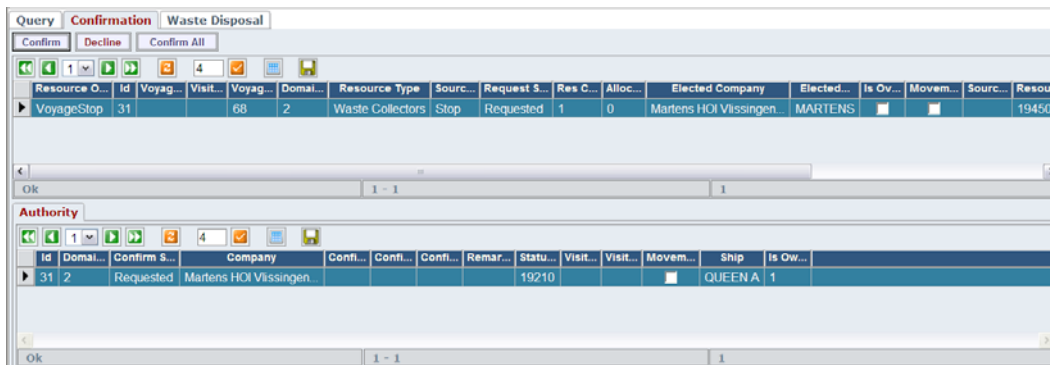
Query | Confirmation | Waste Disposal

Confirm | Decline | Confirm All

1 | 4

| Resource O... | Id | Voyag... | Visit... | Voyag... | Domai... | Resource Type | Sourc... | Request S... | Res C... | Alloc... | Elected Company | Elected... | Is Ov... | Movem... | Sourc... | Resou |
|---|---|---|---|---|---|---|---|---|---|---|---|---|---|---|---|---|
| VoyageStop | 31 | | | 68 | 2 | Waste Collectors | Stop | Requested | 1 | 0 | Martens HOI Vlissingen... | MARTENS | | | | 19450 |

Ok | 1 - 1 | 1

Authority

1 | 4

| Id | Domai... | Confirm S... | Company | Confi... | Confi... | Confi... | Remar... | Statu... | Visit... | Visit... | Movem... | Ship | Is Ow... |
|---|---|---|---|---|---|---|---|---|---|---|---|---|---|
| 31 | 2 | Requested | Martens HOI Vlissingen... | | | | | 19210 | | | | QUEEN A | 1 |

Ok | 1 - 1 | 1